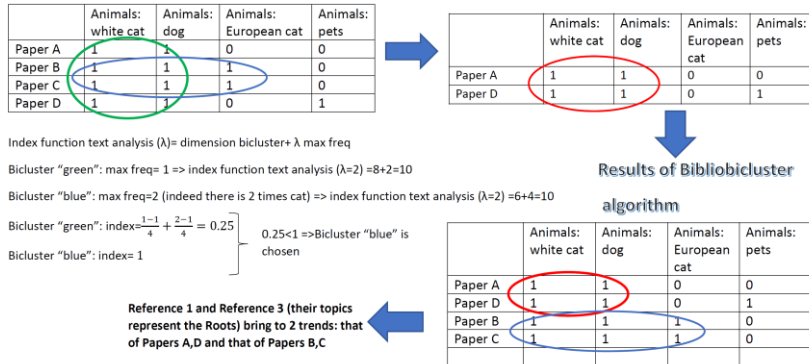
| | Animals: white cat | Animals: dog | Animals: European cat | Animals: pets |
|---|---|---|---|---|
| Paper A | 1 | 1 | 0 | 0 |
| Paper B | 1 | 1 | 1 | 0 |
| Paper C | 1 | 1 | 1 | 0 |
| Paper D | 1 | 1 | 0 | 1 |

| | Animals: white cat | Animals: dog | Animals: European cat | Animals: pets |
|---|---|---|---|---|
| Paper A | 1 | 1 | 0 | 0 |
| Paper D | 1 | 1 | 0 | 1 |

Index function text analysis (λ)= dimension bicluster+ λ max freq

Bicluster "green": max freq= 1 => index function text analysis (λ=2) =8+2=10

Bicluster "blue": max freq=2 (indeed there is 2 times cat) => index function text analysis (λ=2) =6+4=10

Results of Bibliobicluster algorithm

Bicluster "green": index=$\frac{1-1}{4}+\frac{2-1}{4}=0.25$

Bicluster "blue": index= 1

0.25<1 =>Bicluster "blue" is chosen

| | Animals: white cat | Animals: dog | Animals: European cat | Animals: pets |
|---|---|---|---|---|
| Paper A | 1 | 1 | 0 | 0 |
| Paper D | 1 | 1 | 0 | 1 |
| Paper B | 1 | 1 | 1 | 0 |
| Paper C | 1 | 1 | 1 | 0 |

Reference 1 and Reference 3 (their topics represent the Roots) bring to 2 trends: that of Papers A,D and that of Papers B,C